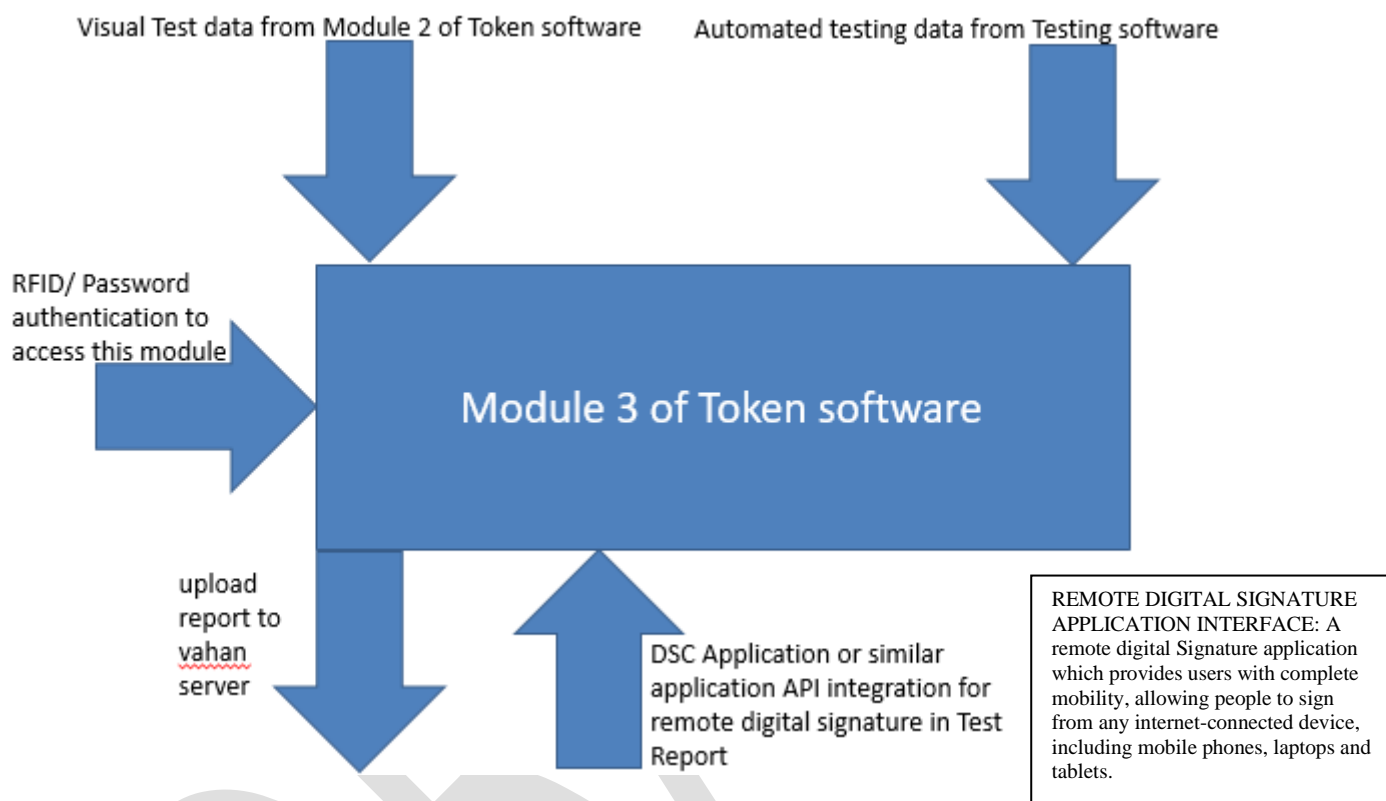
Visual Test data from Module 2 of Token software

Automated testing data from Testing software

RFID/ Password authentication to access this module

Module 3 of Token software

upload report to vahan server

DSC Application or similar application API integration for remote digital signature in Test Report

REMOTE DIGITAL SIGNATURE APPLICATION INTERFACE: A remote digital Signature application which provides users with complete mobility, allowing people to sign from any internet-connected device, including mobile phones, laptops and tablets.